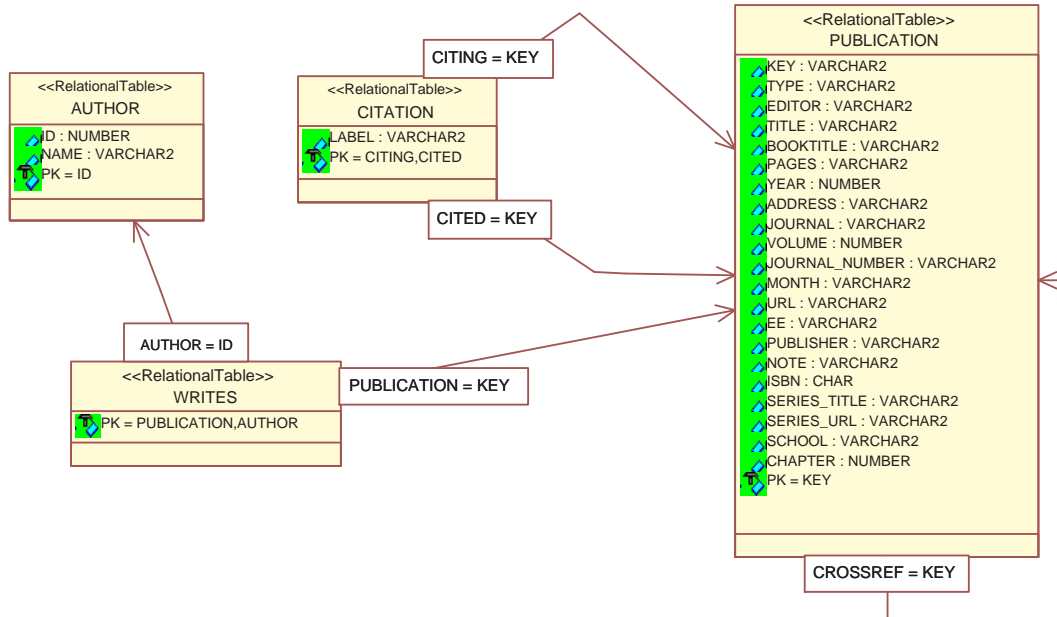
CITING = KEY

<<RelationalTable>>
PUBLICATION
KEY : VARCHAR2
TYPE : VARCHAR2
EDITOR : VARCHAR2
TITLE : VARCHAR2
BOOKTITLE : VARCHAR2
PAGES : VARCHAR2
YEAR : NUMBER
ADDRESS : VARCHAR2
JOURNAL : VARCHAR2
VOLUME : NUMBER
JOURNAL_NUMBER : VARCHAR2
MONTH : VARCHAR2
URL : VARCHAR2
EE : VARCHAR2
PUBLISHER : VARCHAR2
NOTE : VARCHAR2
ISBN : CHAR
SERIES_TITLE : VARCHAR2
SERIES_URL : VARCHAR2
SCHOOL : VARCHAR2
CHAPTER : NUMBER
PK = KEY

<<RelationalTable>>
AUTHOR
ID : NUMBER
NAME : VARCHAR2
PK = ID

<<RelationalTable>>
CITATION
LABEL : VARCHAR2
PK = CITING,CITED

CITED = KEY

AUTHOR = ID

<<RelationalTable>>
WRITES
PK = PUBLICATION,AUTHOR

PUBLICATION = KEY

CROSSREF = KEY